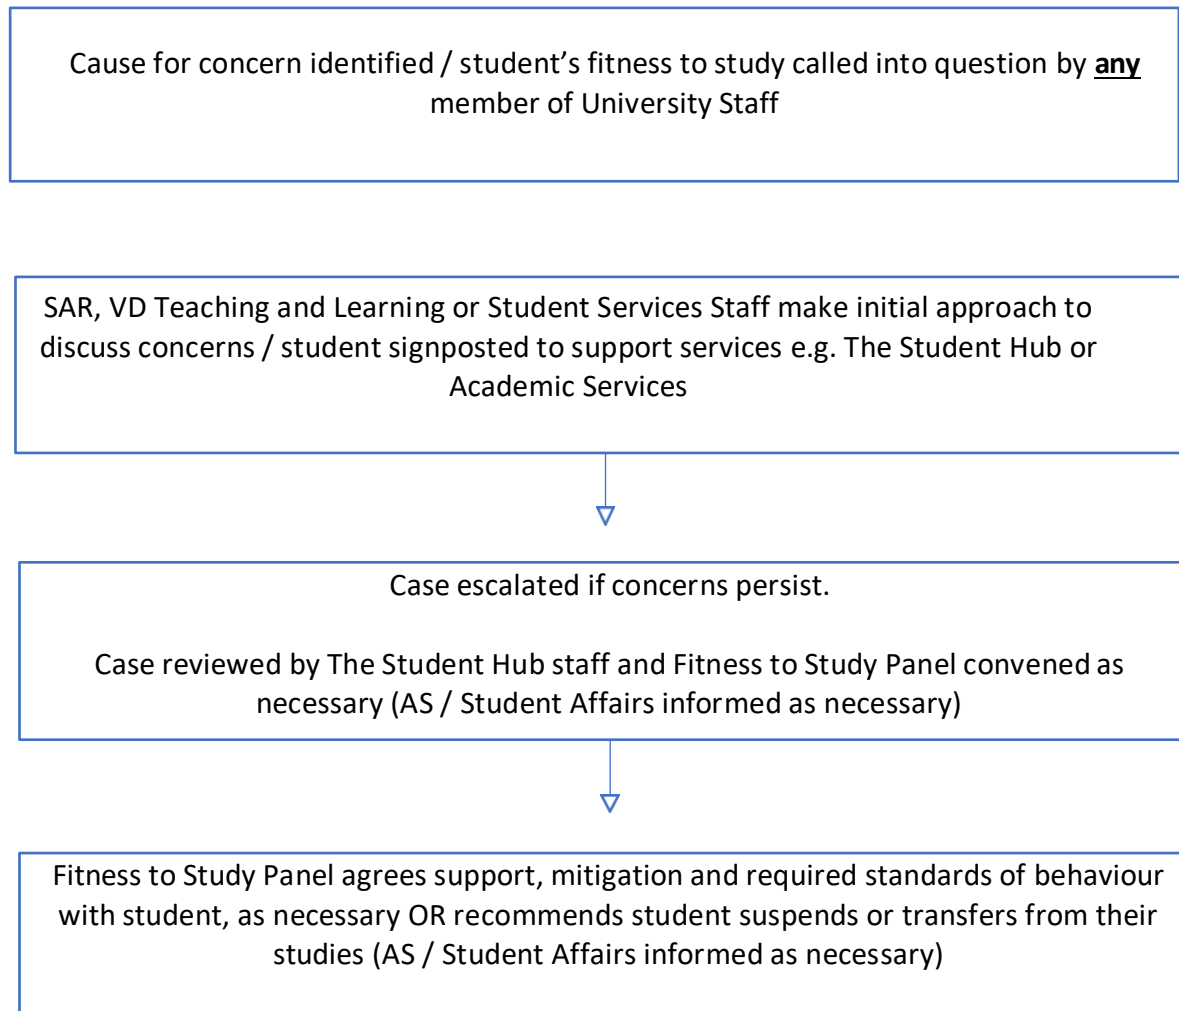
Cause for concern identified / student’s fitness to study called into question by **any** member of University Staff

SAR, VD Teaching and Learning or Student Services Staff make initial approach to discuss concerns / student signposted to support services e.g. The Student Hub or Academic Services

Case escalated if concerns persist.

Case reviewed by The Student Hub staff and Fitness to Study Panel convened as necessary (AS / Student Affairs informed as necessary)

Fitness to Study Panel agrees support, mitigation and required standards of behaviour with student, as necessary OR recommends student suspends or transfers from their studies (AS / Student Affairs informed as necessary)